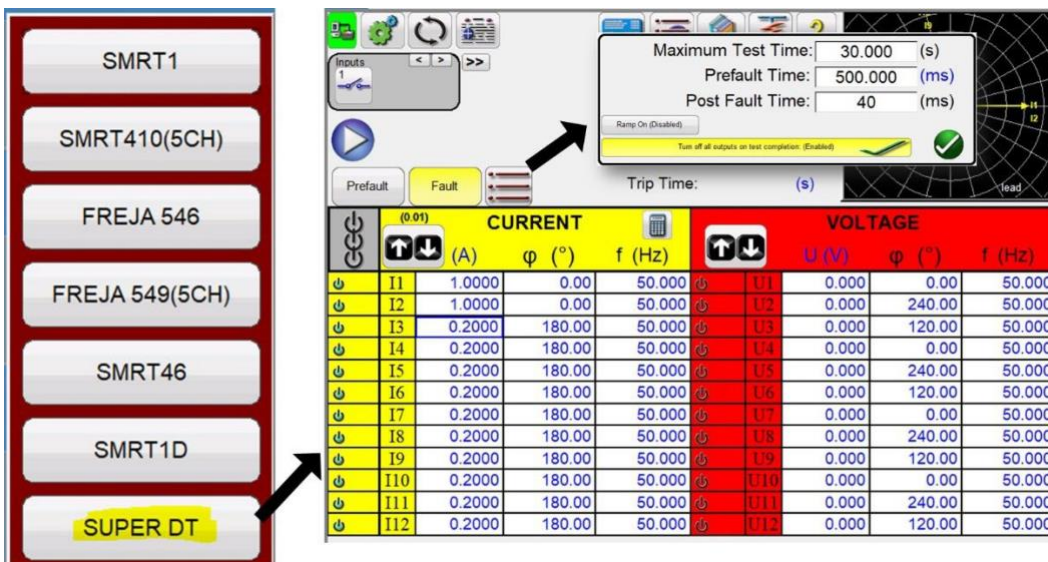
SMRT1

SMRT410(5CH)

FREJA 546

FREJA 549(5CH)

SMRT46

SMRT1D

SUPER DT

Inputs
1
< > >>

Maximum Test Time: 30.000 (s)
Prefault Time: 500.000 (ms)
Post Fault Time: 40 (ms)
Ramp On (Disabled)
Turn off all outputs on test completion: (Enabled)

Prefault Fault
Trip Time: (s)

I1 I2 lead

| | (0.01) CURRENT (A) | φ (°) | f (Hz) | | VOLTAGE U (V) | φ (°) | f (Hz) |
|---|---|---|---|---|---|---|---|
| I1 | 1.0000 | 0.00 | 50.000 | U1 | 0.000 | 0.00 | 50.000 |
| I2 | 1.0000 | 0.00 | 50.000 | U2 | 0.000 | 240.00 | 50.000 |
| I3 | 0.2000 | 180.00 | 50.000 | U3 | 0.000 | 120.00 | 50.000 |
| I4 | 0.2000 | 180.00 | 50.000 | U4 | 0.000 | 0.00 | 50.000 |
| I5 | 0.2000 | 180.00 | 50.000 | U5 | 0.000 | 240.00 | 50.000 |
| I6 | 0.2000 | 180.00 | 50.000 | U6 | 0.000 | 120.00 | 50.000 |
| I7 | 0.2000 | 180.00 | 50.000 | U7 | 0.000 | 0.00 | 50.000 |
| I8 | 0.2000 | 180.00 | 50.000 | U8 | 0.000 | 240.00 | 50.000 |
| I9 | 0.2000 | 180.00 | 50.000 | U9 | 0.000 | 120.00 | 50.000 |
| I10 | 0.2000 | 180.00 | 50.000 | U10 | 0.000 | 0.00 | 50.000 |
| I11 | 0.2000 | 180.00 | 50.000 | U11 | 0.000 | 240.00 | 50.000 |
| I12 | 0.2000 | 180.00 | 50.000 | U12 | 0.000 | 120.00 | 50.000 |